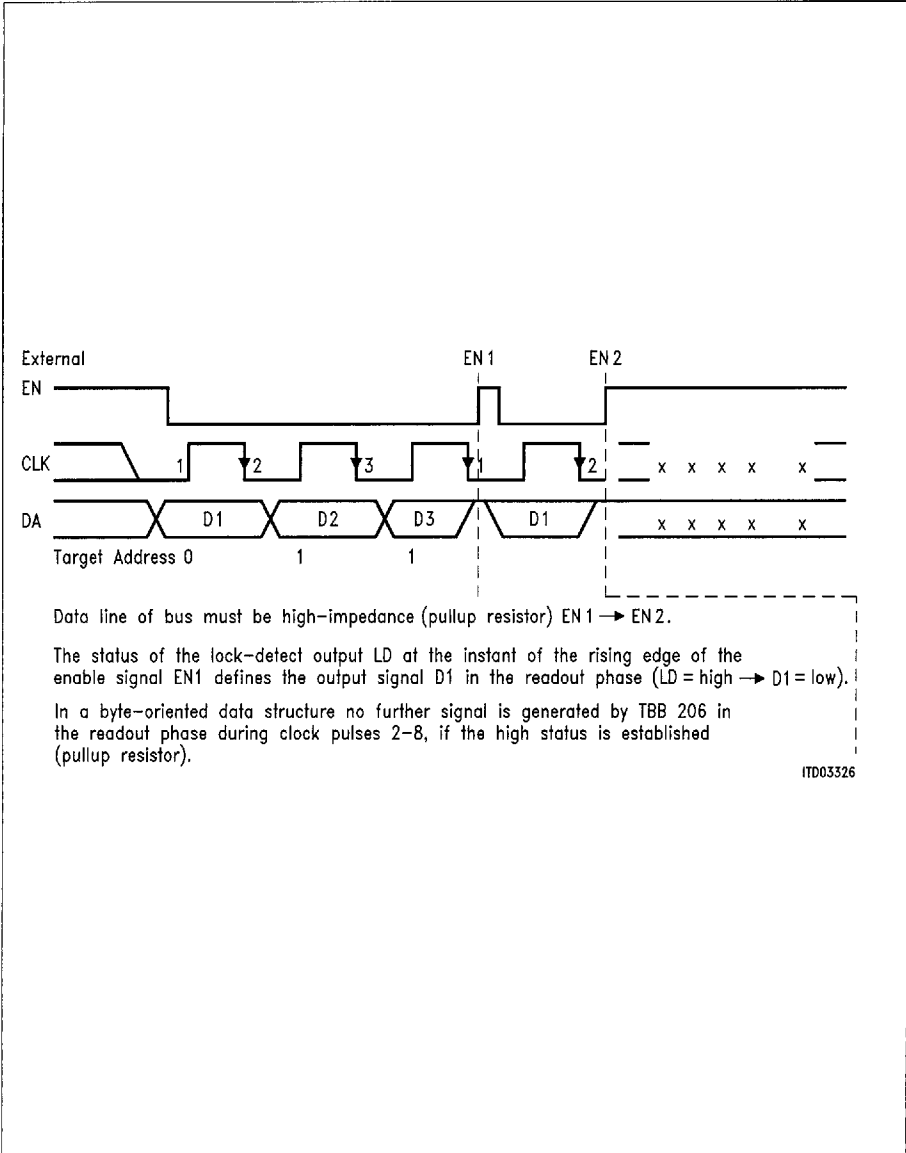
External
EN
EN 1
EN 2
CLK
1
2
3
1
2
x x x x x
DA
D1
D2
D3
D1
x x x x x
Target Address 0
1
1

Data line of bus must be high-impedance (pullup resistor) EN 1 → EN 2.

The status of the lock-detect output LD at the instant of the rising edge of the enable signal EN1 defines the output signal D1 in the readout phase (LD = high → D1 = low).

In a byte-oriented data structure no further signal is generated by TBB 206 in the readout phase during clock pulses 2–8, if the high status is established (pullup resistor).

ITD03326